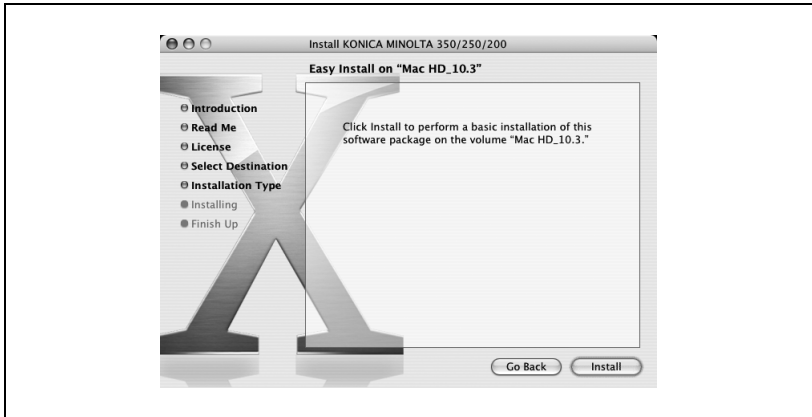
Install KONICA MINOLTA 350/250/200

Easy Install on "Mac HD_10.3"

Introduction
Read Me
License
Select Destination
Installation Type
Installing
Finish Up

Click Install to perform a basic installation of this software package on the volume "Mac HD_10.3."

Go Back
Install